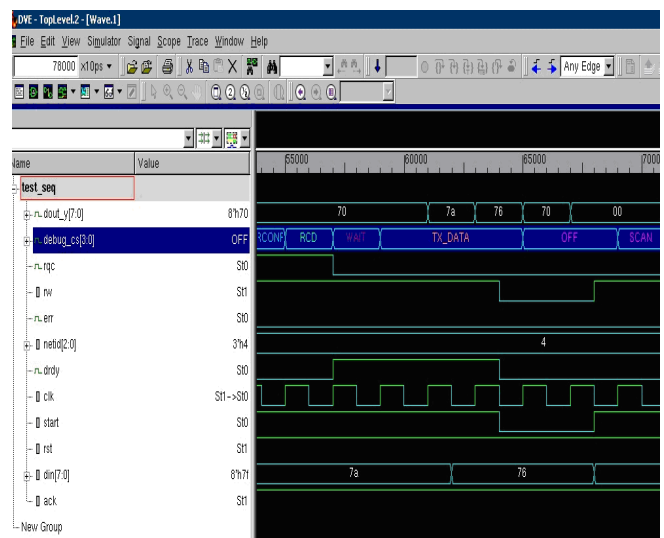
DVE - TopLevel.2 - [Wave.1]
File Edit View Simulator Signal Scope Trace Window Help
78000 x10ps
Any Edge
Name
Value
55000
60000
65000
7000
test_seq
dout_y[7:0]
8'h70
70
7a
76
70
00
debug_cs[3:0]
OFF
RCONF
RCD
WAIT
TX_DATA
OFF
SCAN
rqc
St0
rw
St1
err
St0
netid[2:0]
3'h4
4
drdy
St0
clk
St1->St0
start
St0
rst
St1
din[7:0]
8'h7f
7a
76
ack
St1
New Group